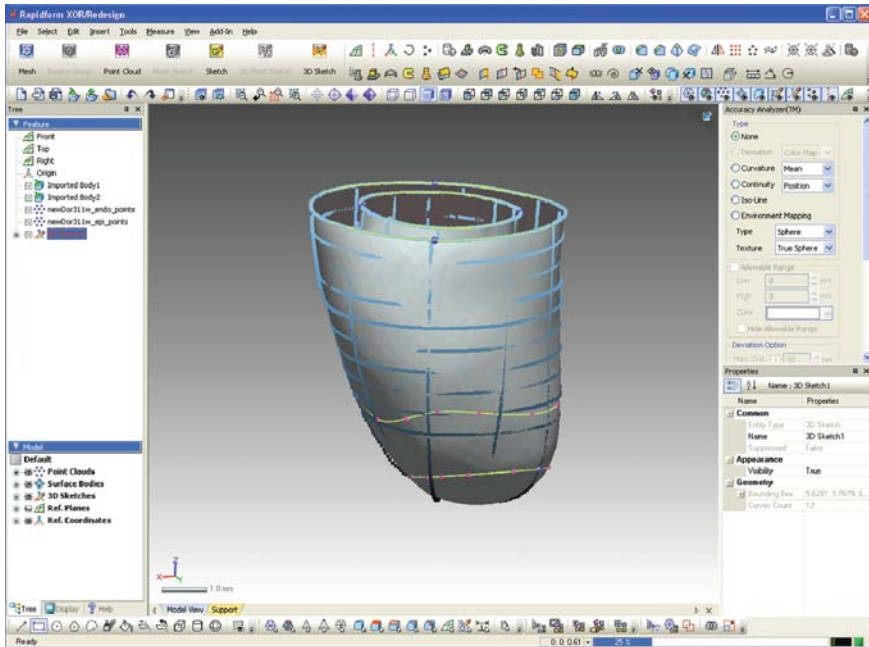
Rapidform XOR/Redesign

File Select Edit Insert Tools Measure View Add-In Help

Mesh Region Group Point Cloud Mesh Sketch Sketch 3D Mesh Sketch 3D Sketch

Tree

Feature
Front
Top
Right
Origin
Imported Body1
Imported Body2
newDor311w_endo_points
newDor311w_epi_points

Model
Default
Point Clouds
Surface Bodies
3D Sketches
Ref. Planes
Ref. Coordinates

Tree Display Help

Model View Support

1.0mm

Accuracy Analyzer(TM)
Type
None
Deviation Color Map
Curvature Mean
Continuity Position
Iso-Line
Environment Mapping
Type Sphere
Texture True Sphere
Allowable Range
Low 0 mm
High 0 mm
Color
Hide Allowable Range
Deviation Option
Max. Dist. 10 mm

Properties
Name : 3D Sketch1
| Name | Properties |
|---|---|
| Common | |
| Entity Type | 3D Sketch |
| Name | 3D Sketch1 |
| Suppressed | False |
| Appearance | |
| Visibility | True |
| Geometry | |
| Bounding Box | 5.6281, 5.7679, 6... |
| Curves Count | 12 |

Ready 0:0:0.61 25 %